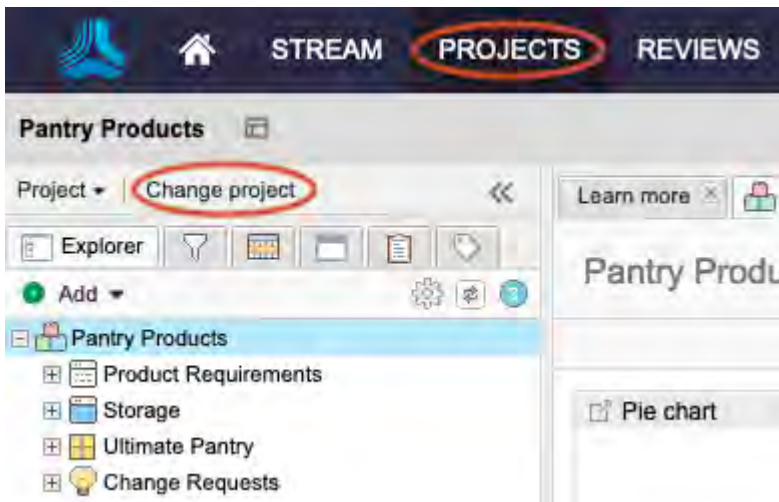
STREAM PROJECTS REVIEWS

Pantry Products

Project ▾ Change project «

Explorer

Add ▾

Pantry Products
Product Requirements
Storage
Ultimate Pantry
Change Requests

Learn more ×

Pantry Produ

Pie chart